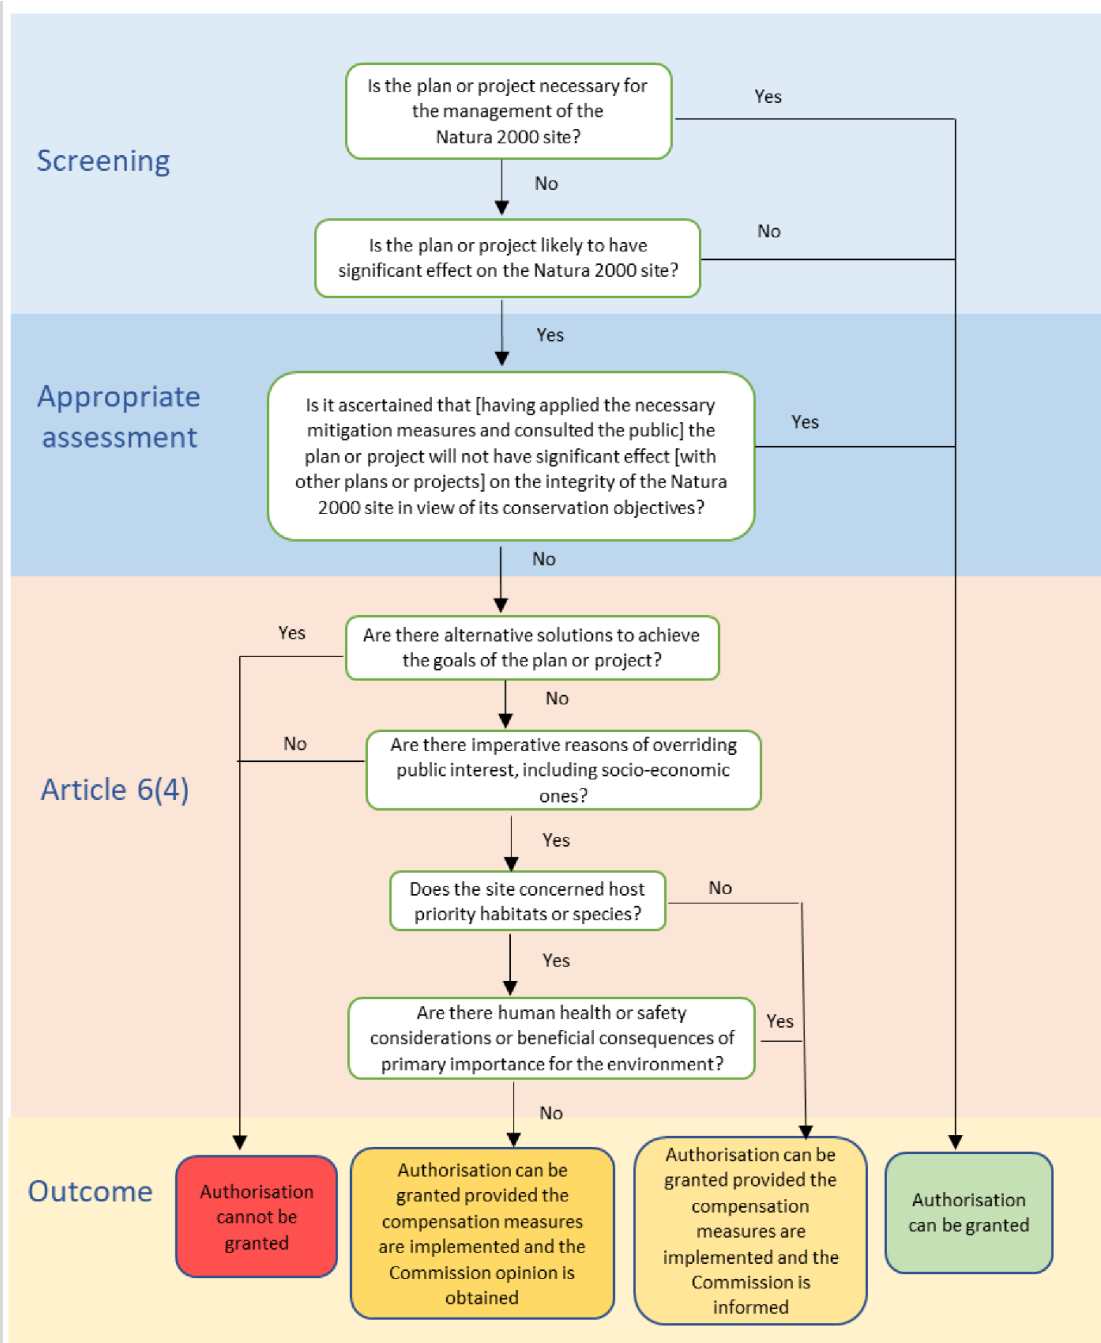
Screening

Is the plan or project necessary for the management of the Natura 2000 site?

Yes

No

Is the plan or project likely to have significant effect on the Natura 2000 site?

No

Yes

Appropriate assessment

Is it ascertained that [having applied the necessary mitigation measures and consulted the public] the plan or project will not have significant effect [with other plans or projects] on the integrity of the Natura 2000 site in view of its conservation objectives?

Yes

No

Article 6(4)

Yes

Are there alternative solutions to achieve the goals of the plan or project?

No

No

Are there imperative reasons of overriding public interest, including socio-economic ones?

Yes

Does the site concerned host priority habitats or species?

No

Yes

Are there human health or safety considerations or beneficial consequences of primary importance for the environment?

Yes

No

Outcome

Authorisation cannot be granted

Authorisation can be granted provided the compensation measures are implemented and the Commission opinion is obtained

Authorisation can be granted provided the compensation measures are implemented and the Commission is informed

Authorisation can be granted